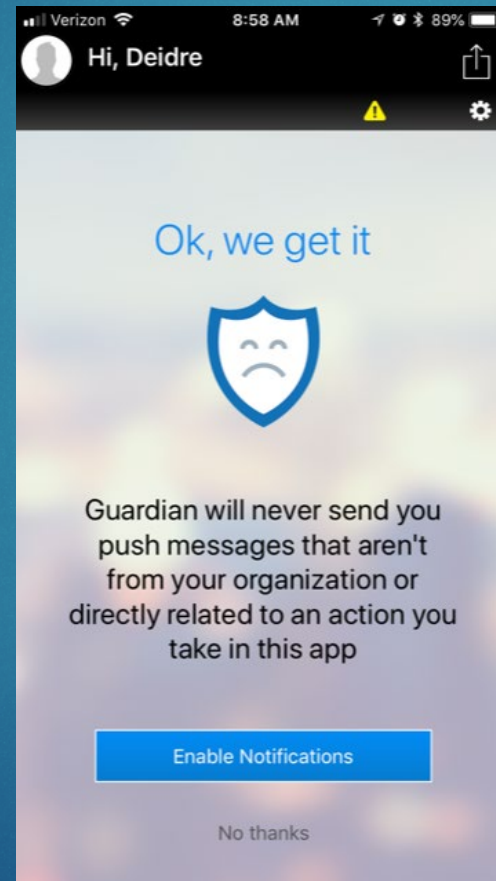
Verizon 8:58 AM 89%

Hi, Deidre

Ok, we get it

Guardian will never send you push messages that aren't from your organization or directly related to an action you take in this app

Enable Notifications

No thanks